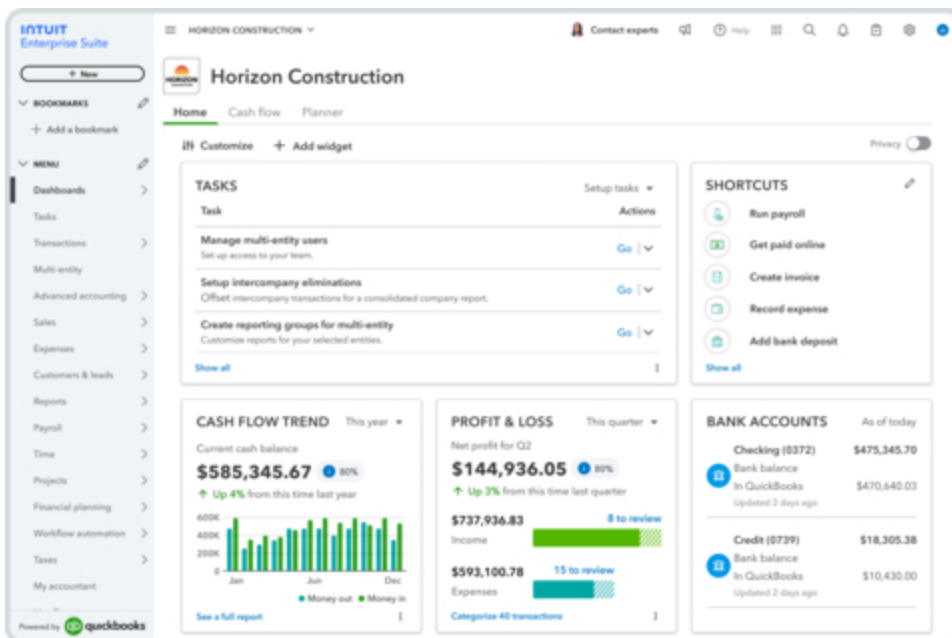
INTUIT
Enterprise Suite

+ New

BOOKMARKS

+ Add a bookmark

MENU

Dashboards
Tasks
Transactions
Multi-entity
Advanced accounting
Sales
Expenses
Customers & leads
Reports
Payroll
Time
Projects
Financial planning
Workflow automation
Taxes
My accountant

Powered by quickbooks

HORIZON CONSTRUCTION

Contact experts
Help

Horizon Construction

Home Cash flow Planner

Customize + Add widget

Privacy

TASKS
Setup tasks
| Task | Actions |
|---|---|
| Manage multi-entity users<br>Set up access to your team. | Go |
| Setup intercompany eliminations<br>Offset intercompany transactions for a consolidated company report. | Go |
| Create reporting groups for multi-entity<br>Customize reports for your selected entities. | Go |

Show all

SHORTCUTS
Run payroll
Get paid online
Create invoice
Record expense
Add bank deposit
Show all

CASH FLOW TREND This year
Current cash balance
$585,345.67 80%
Up 4% from this time last year
600K
400K
200K
0
Jan Jun Dec
Money out Money in
See a full report

PROFIT & LOSS This quarter
Net profit for Q2
$144,936.05 80%
Up 3% from this time last quarter
$737,936.83 8 to review
Income
$593,100.78 15 to review
Expenses
Categorize 40 transactions

BANK ACCOUNTS As of today
Checking (0372) $475,345.70
Bank balance
In QuickBooks $470,640.03
Updated 2 days ago
Credit (0739) $18,305.38
Bank balance
In QuickBooks $10,430.00
Updated 2 days ago